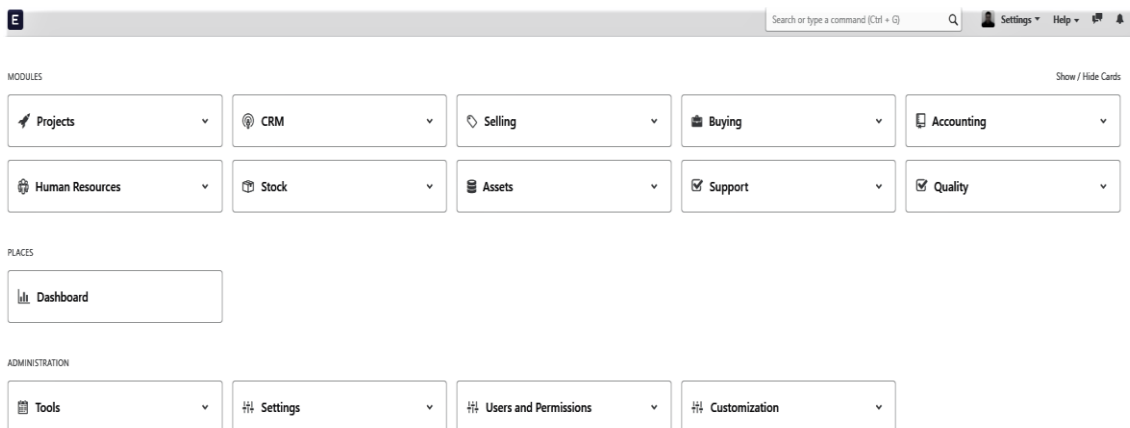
E

Search or type a command (Ctrl + G)

Settings Help

MODULES

Show / Hide Cards

Projects

CRM

Selling

Buying

Accounting

Human Resources

Stock

Assets

Support

Quality

PLACES

Dashboard

ADMINISTRATION

Tools

Settings

Users and Permissions

Customization